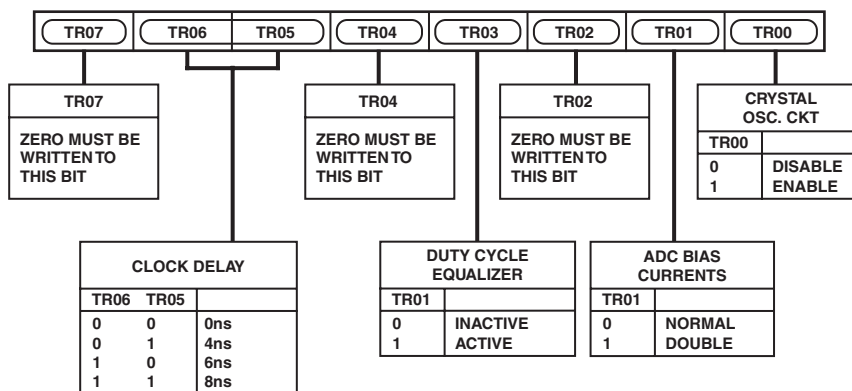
TR07 TR06 TR05 TR04 TR03 TR02 TR01 TR00

TR07

ZERO MUST BE WRITTEN TO THIS BIT

TR04

ZERO MUST BE WRITTEN TO THIS BIT

TR02

ZERO MUST BE WRITTEN TO THIS BIT

CRYSTAL OSC. CKT

| TR00 | |
|---|---|
| 0 | DISABLE |
| 1 | ENABLE |

CLOCK DELAY

| TR06 | TR05 | |
|---|---|---|
| 0 | 0 | 0ns |
| 0 | 1 | 4ns |
| 1 | 0 | 6ns |
| 1 | 1 | 8ns |

DUTY CYCLE EQUALIZER

| TR01 | |
|---|---|
| 0 | INACTIVE |
| 1 | ACTIVE |

ADC BIAS CURRENTS

| TR01 | |
|---|---|
| 0 | NORMAL |
| 1 | DOUBLE |